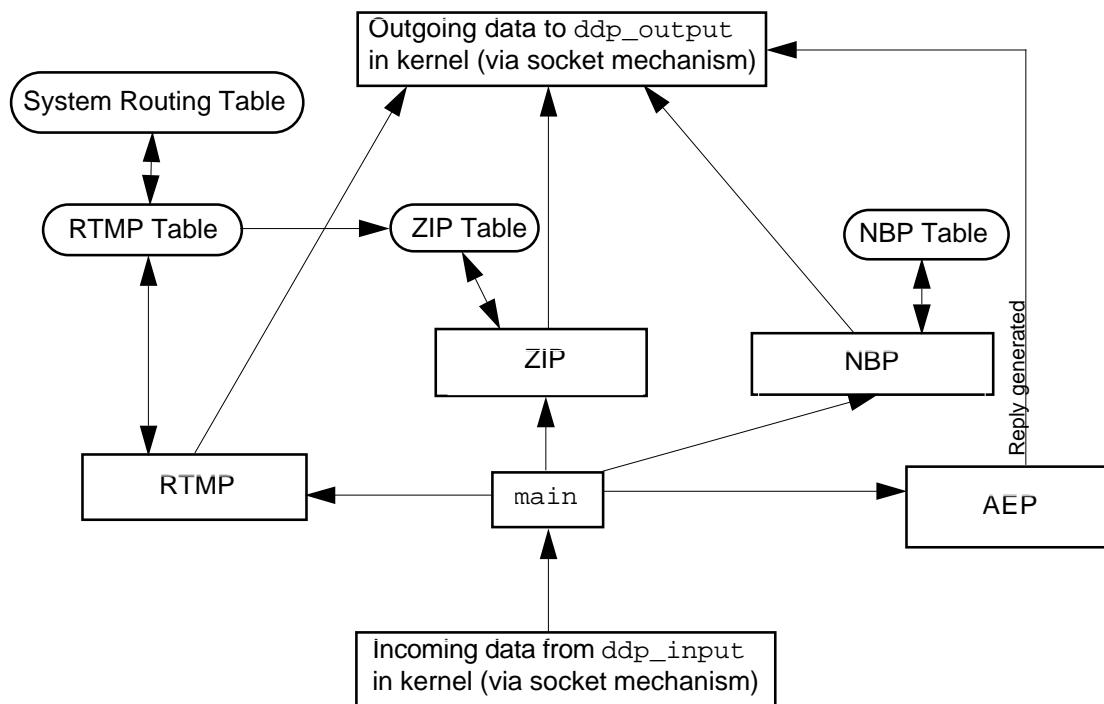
Outgoing data to ddp_output in kernel (via socket mechanism)

System Routing Table

RTMP Table

ZIP Table

NBP Table

Reply generated

ZIP

NBP

RTMP

main

AEP

Incoming data from ddp_input in kernel (via socket mechanism)